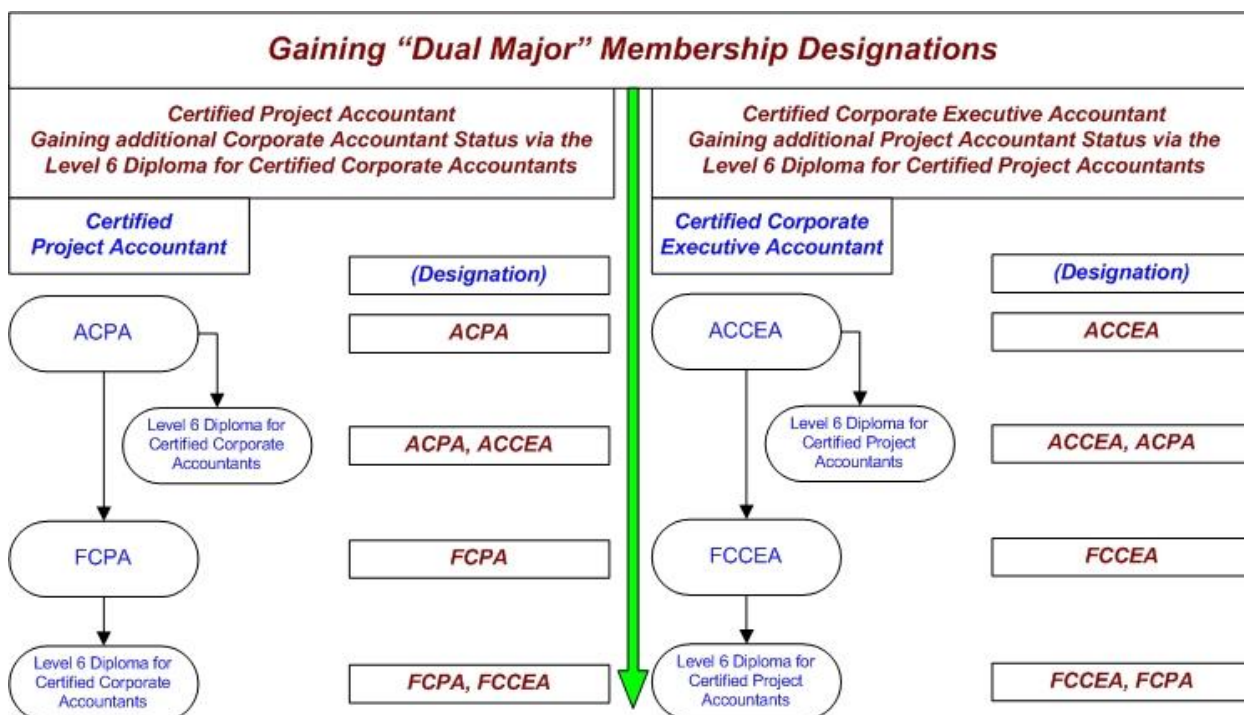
Gaining "Dual Major" Membership Designations

Certified Project Accountant
Gaining additional Corporate Accountant Status via the Level 6 Diploma for Certified Corporate Accountants

Certified Project Accountant

(Designation)

ACPA

ACPA

Level 6 Diploma for Certified Corporate Accountants

ACPA, ACCEA

FCPA

FCPA

Level 6 Diploma for Certified Corporate Accountants

FCPA, FCCEA

Certified Corporate Executive Accountant
Gaining additional Project Accountant Status via the Level 6 Diploma for Certified Project Accountants

Certified Corporate Executive Accountant

(Designation)

ACCEA

ACCEA

Level 6 Diploma for Certified Project Accountants

ACCEA, ACPA

FCCEA

FCCEA

Level 6 Diploma for Certified Project Accountants

FCCEA, FCPA